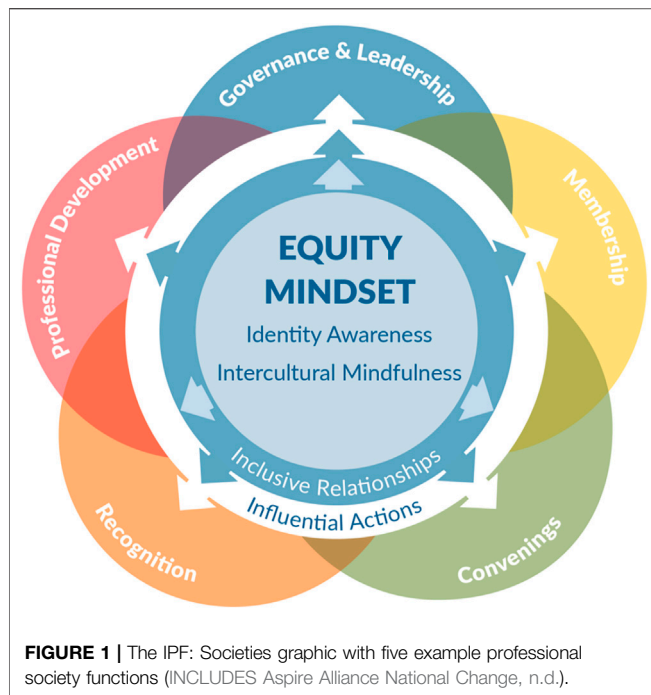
Governance & Leadership

Professional Development

Membership

EQUITY MINDSET

Identity Awareness

Intercultural Mindfulness

Inclusive Relationships

Influential Actions

Recognition

Convenings

FIGURE 1 | The IPF: Societies graphic with five example professional society functions (INCLUDES Aspire Alliance National Change, n.d.).